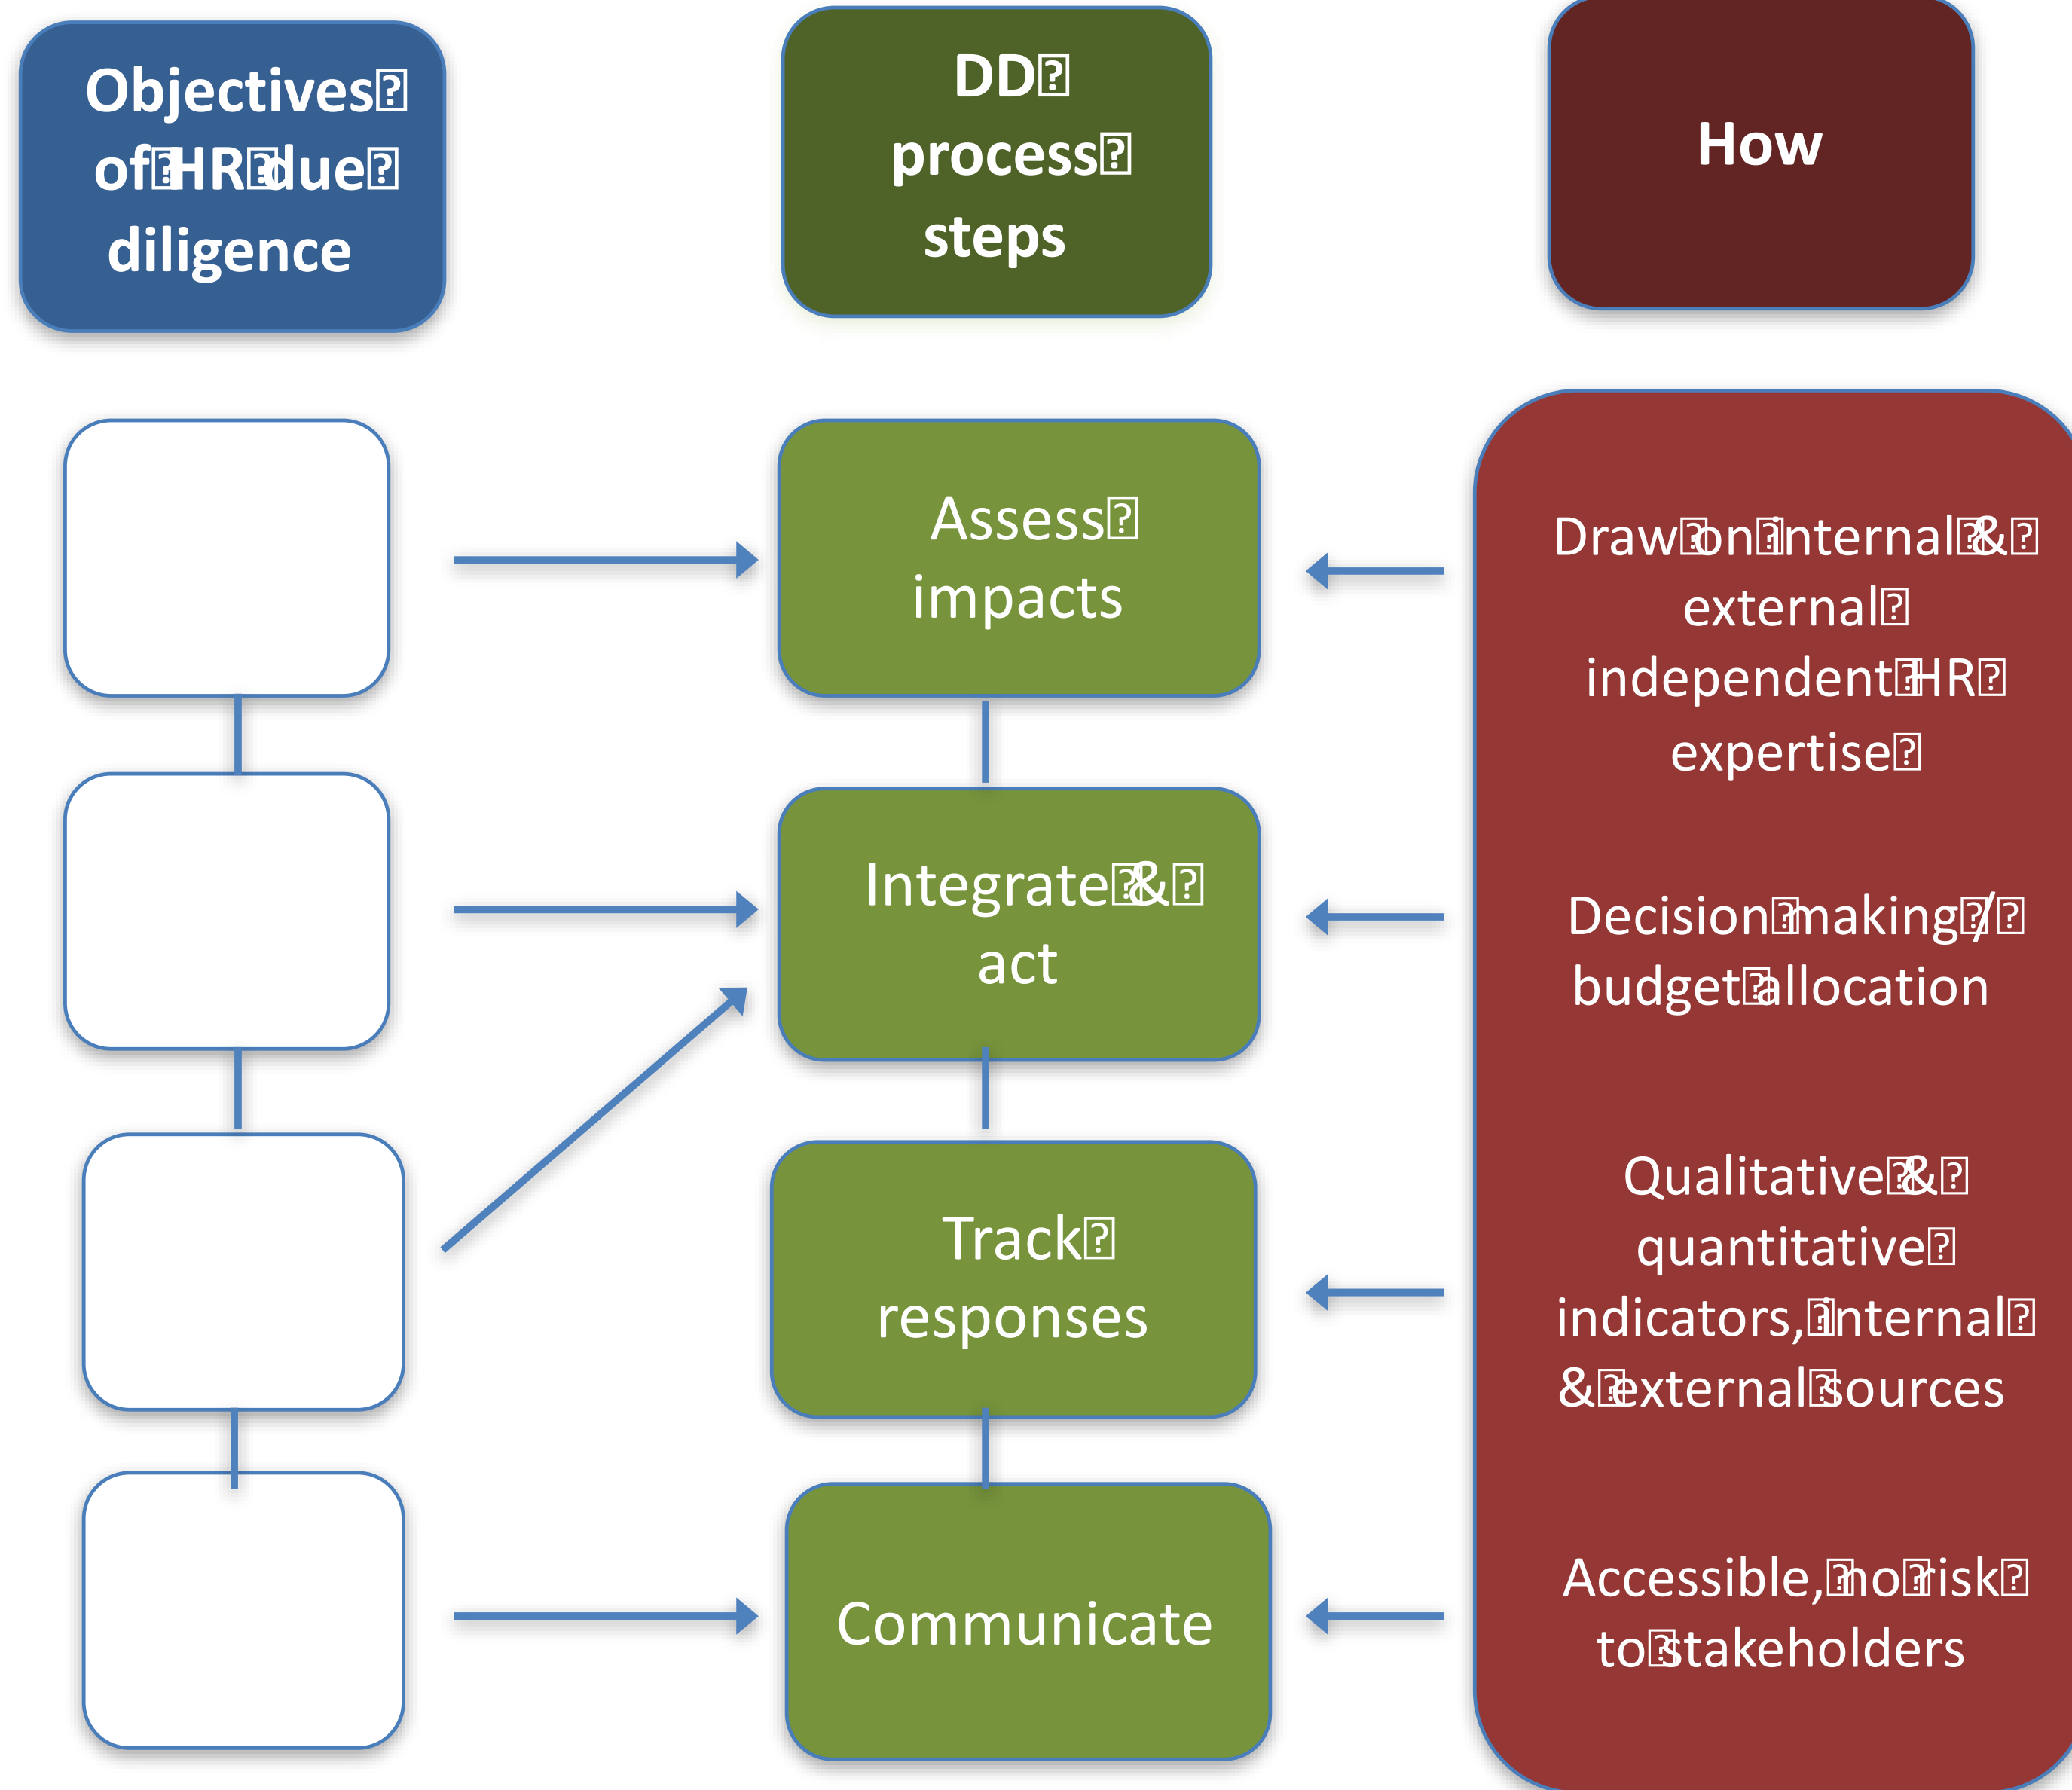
Objectives of HR due diligence

DD process steps

How

Assess impacts

Draw on internal & external independent HR expertise

Integrate & act

Decision making / budget allocation

Track responses

Qualitative & quantitative indicators, internal & external sources

Communicate

Accessible, no risk to stakeholders